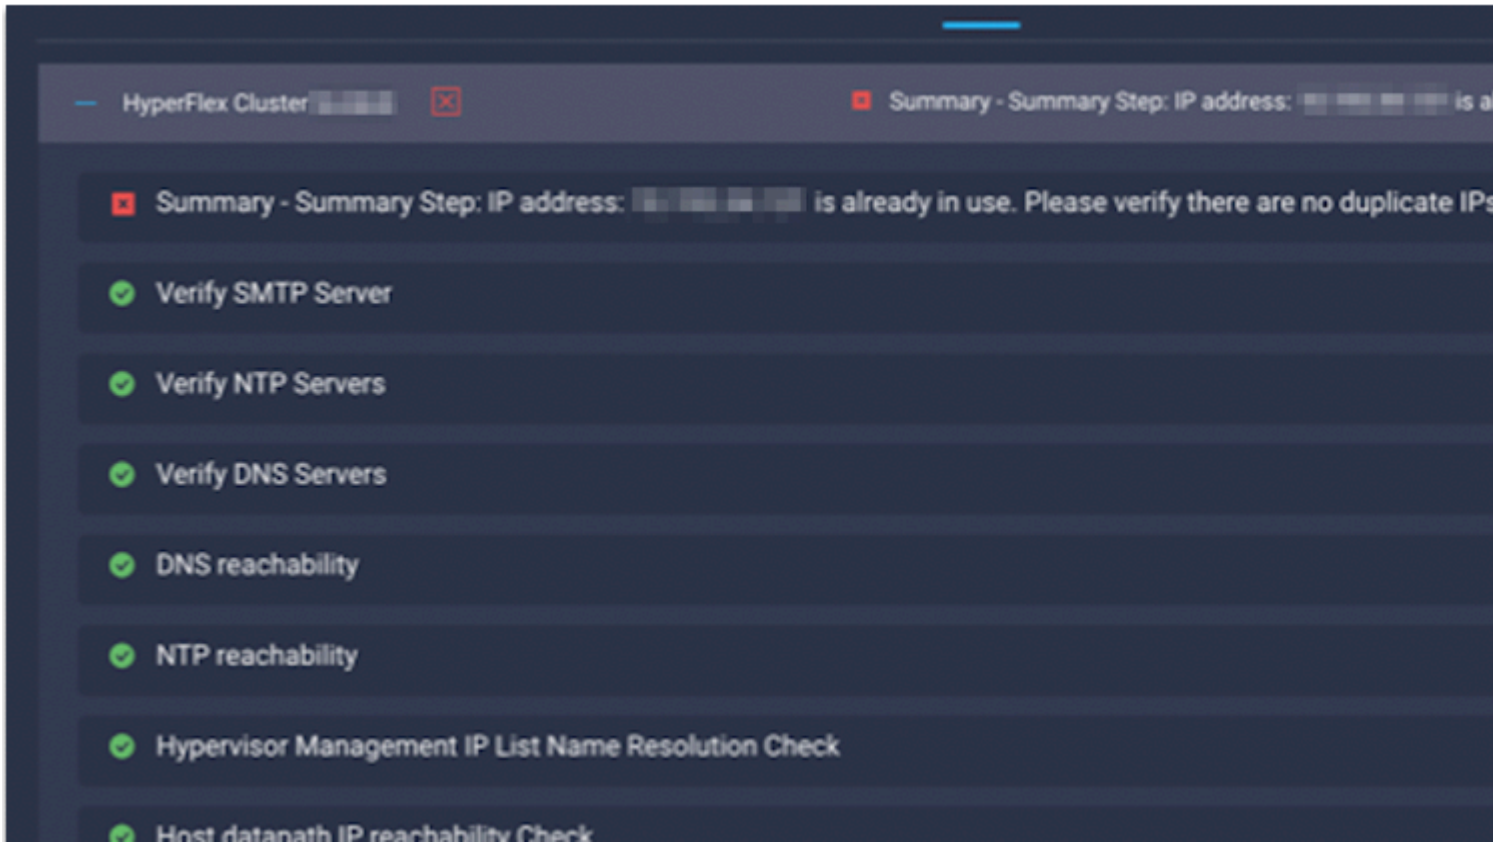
— HyperFlex Cluster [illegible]

Summary - Summary Step: IP address: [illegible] is a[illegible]

Summary - Summary Step: IP address: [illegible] is already in use. Please verify there are no duplicate IPs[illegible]

Verify SMTP Server

Verify NTP Servers

Verify DNS Servers

DNS reachability

NTP reachability

Hypervisor Management IP List Name Resolution Check

Host datapath IP reachability Check